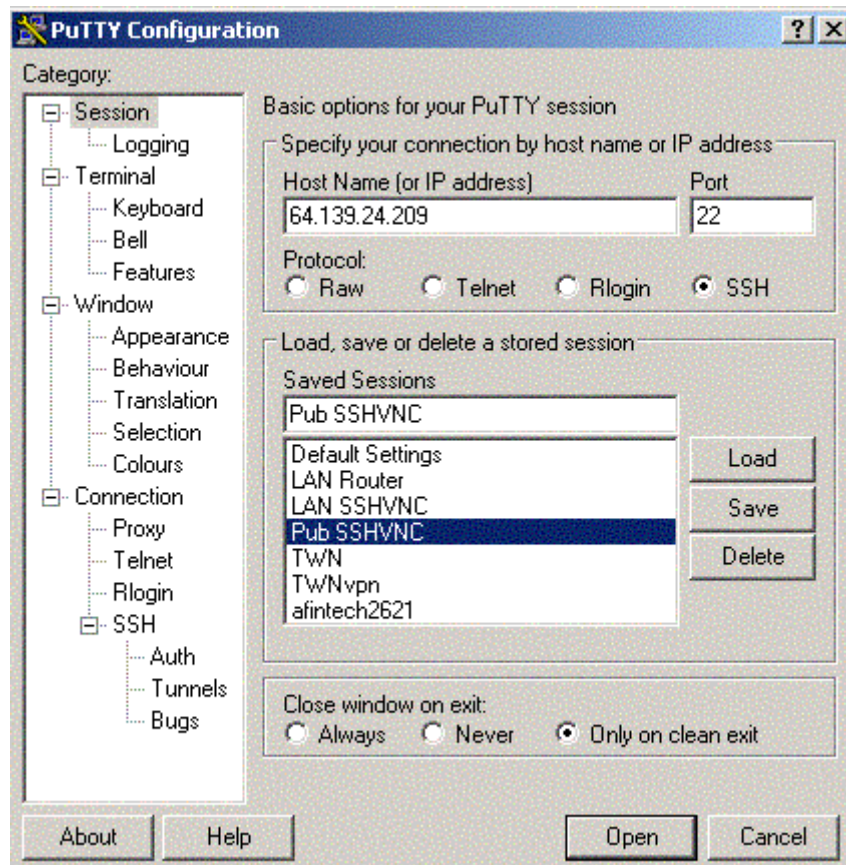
PuTTY Configuration

? X

Category:

Session
Logging
Terminal
Keyboard
Bell
Features
Window
Appearance
Behaviour
Translation
Selection
Colours
Connection
Proxy
Telnet
Rlogin
SSH
Auth
Tunnels
Bugs

Basic options for your PuTTY session

Specify your connection by host name or IP address

Host Name (or IP address)
64.139.24.209

Port
22

Protocol:
Raw
Telnet
Rlogin
SSH

Load, save or delete a stored session

Saved Sessions
Pub SSHVNC

Default Settings
LAN Router
LAN SSHVNC
Pub SSHVNC
TWN
TWNvpn
afintech2621

Load
Save
Delete

Close window on exit:
Always
Never
Only on clean exit

About
Help
Open
Cancel